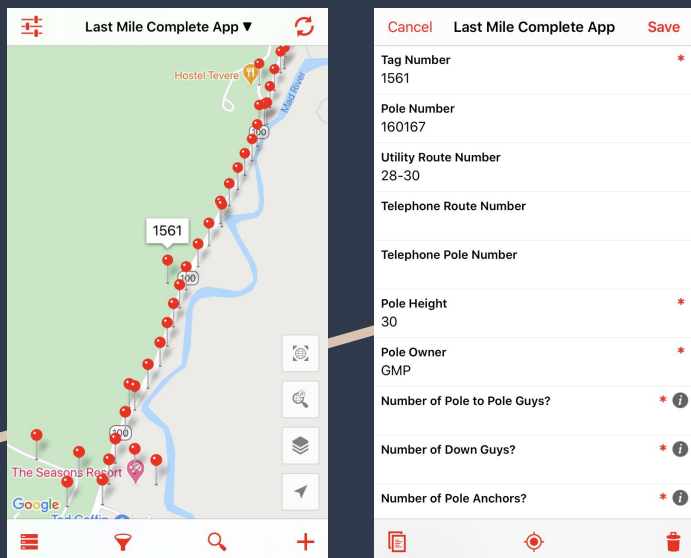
Last Mile Complete App ▼

Hostel Tevere

Mad River

100

1561

100

100

The Seasons Resort

Google

Tad Coffin

Cancel Last Mile Complete App Save

Tag Number *
1561

Pole Number
160167

Utility Route Number
28-30

Telephone Route Number

Telephone Pole Number

Pole Height *
30

Pole Owner *
GMP

Number of Pole to Pole Guys? *

Number of Down Guys? *

Number of Pole Anchors? *